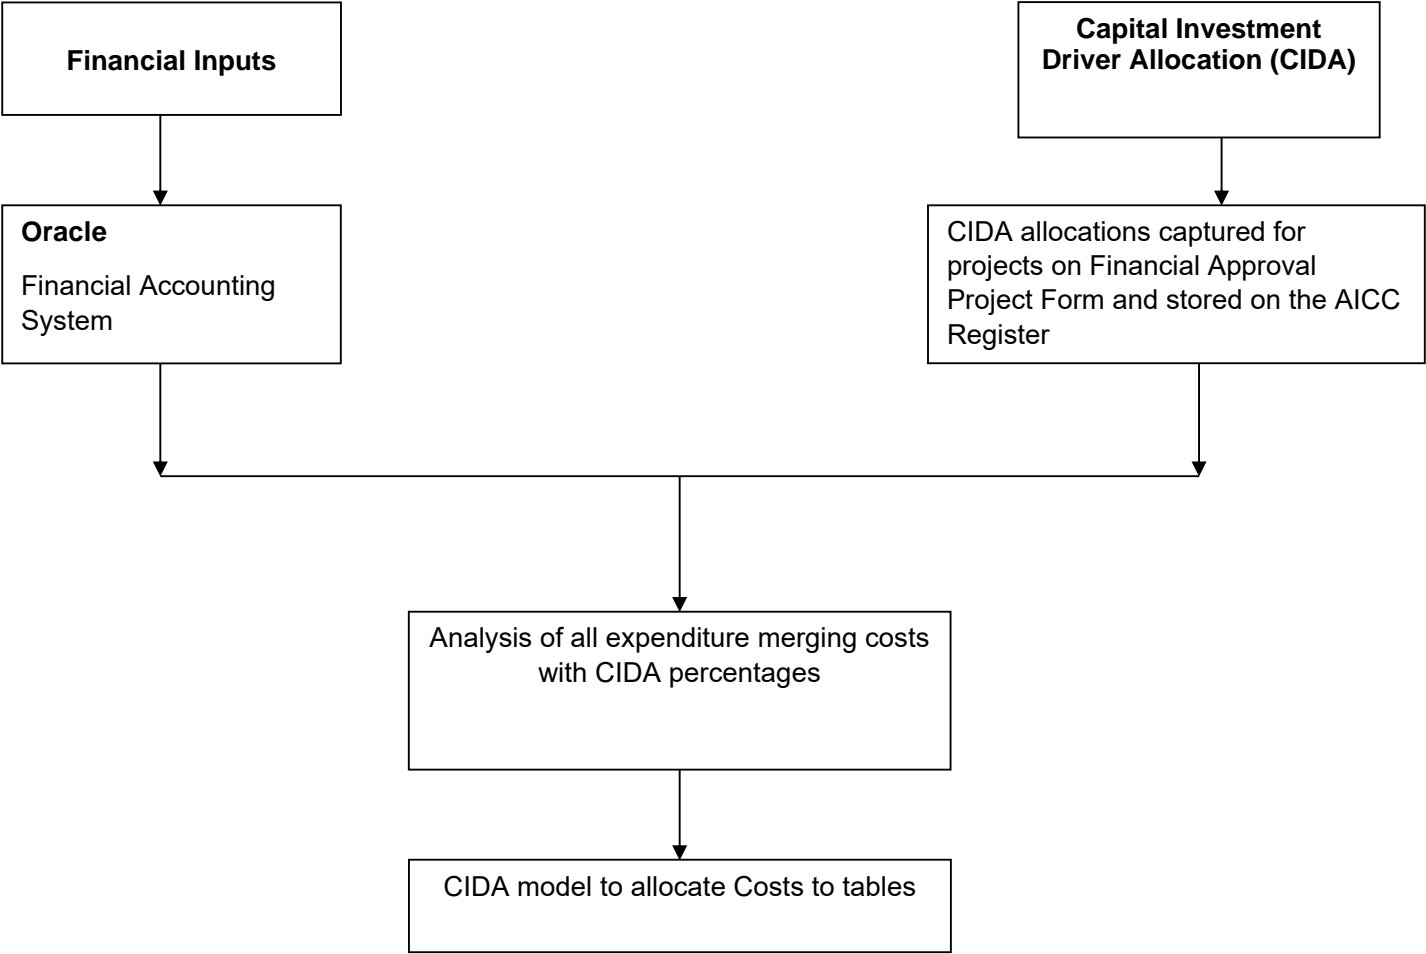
Financial Inputs

Capital Investment Driver Allocation (CIDA)

Oracle

Financial Accounting System

CIDA allocations captured for projects on Financial Approval Project Form and stored on the AICC Register

Analysis of all expenditure merging costs with CIDA percentages

CIDA model to allocate Costs to tables